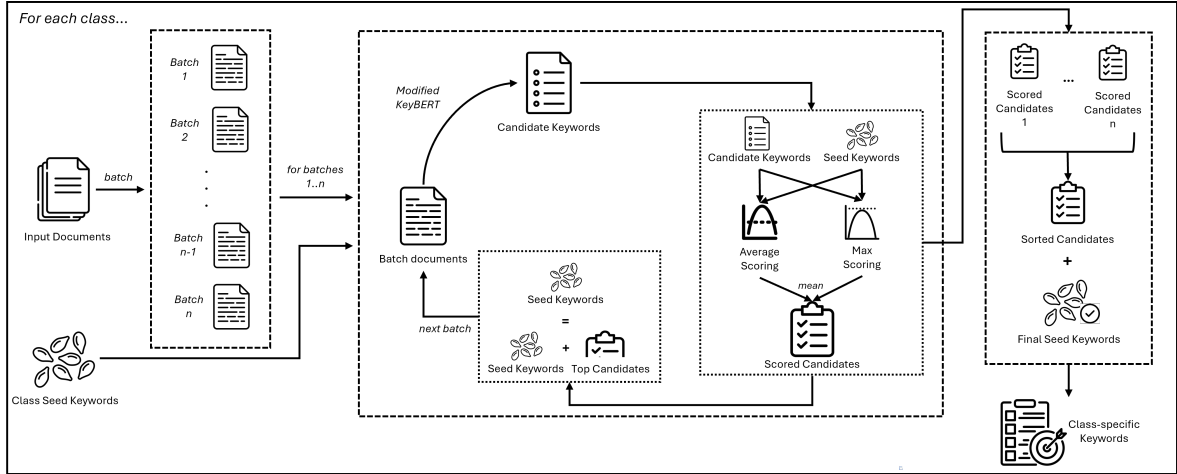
For each class...

Input Documents

batch

Batch 1

Batch 2

.
.
.

Batch n-1

Batch n

Class Seed Keywords

for batches 1..n

Modified KeyBERT

Candidate Keywords

Batch documents

Seed Keywords

=

Seed Keywords + Top Candidates

next batch

Candidate Keywords

Seed Keywords

Average Scoring

Max Scoring

mean

Scored Candidates

Scored Candidates 1

...

Scored Candidates n

Sorted Candidates

+

Final Seed Keywords

Class-specific Keywords